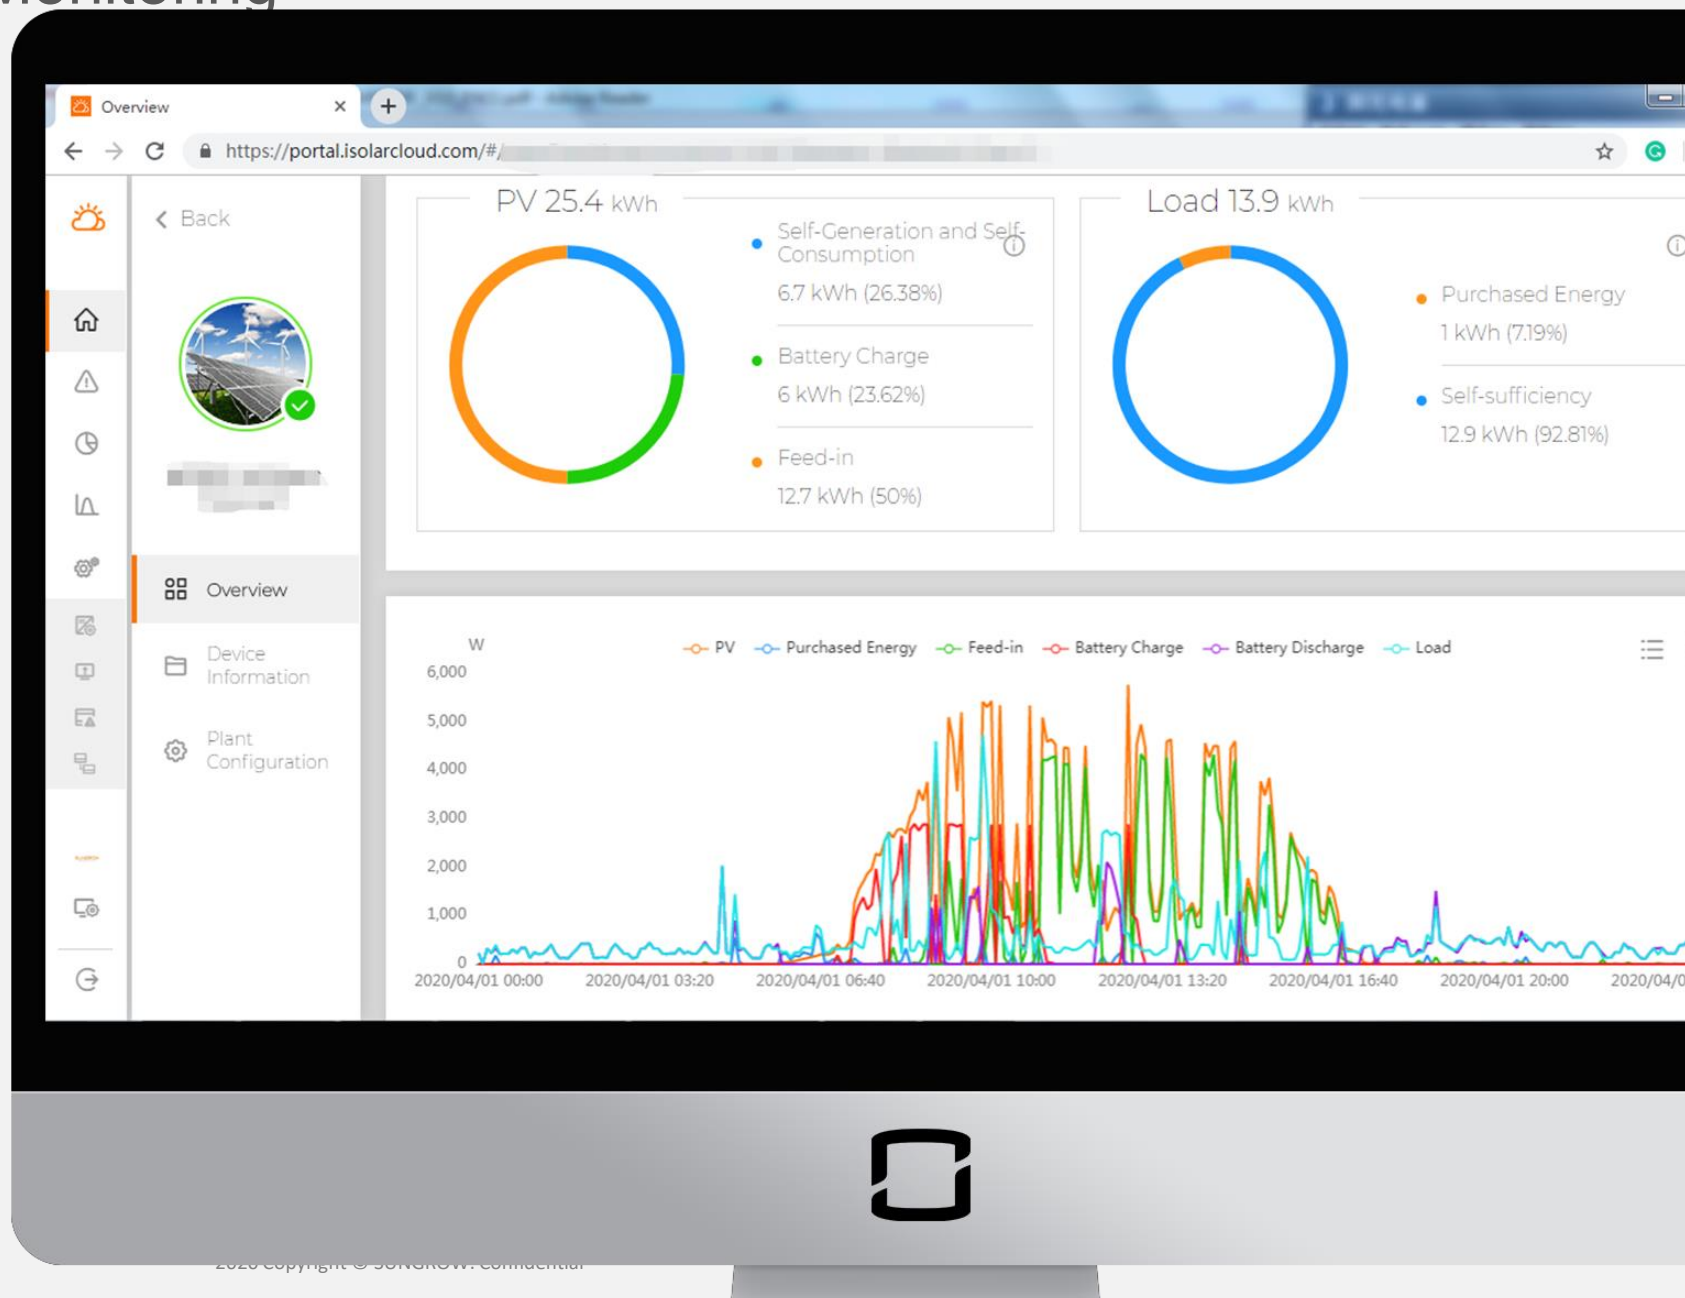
Overview

https://portal.isolarcloud.com/#/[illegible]

Back

Overview

Device Information

Plant Configuration

PV 25.4 kWh

Self-Generation and Self-Consumption

6.7 kWh (26.38%)

Battery Charge

6 kWh (23.62%)

Feed-in

12.7 kWh (50%)

Load 13.9 kWh

Purchased Energy

1 kWh (7.19%)

Self-sufficiency

12.9 kWh (92.81%)

W

PV Purchased Energy Feed-in Battery Charge Battery Discharge Load

6,000
5,000
4,000
3,000
2,000
1,000
0

2020/04/01 00:00 2020/04/01 03:20 2020/04/01 06:40 2020/04/01 10:00 2020/04/01 13:20 2020/04/01 16:40 2020/04/01 20:00 2020/04/0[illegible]

2020 Copyright © SUNGROW. Confidential